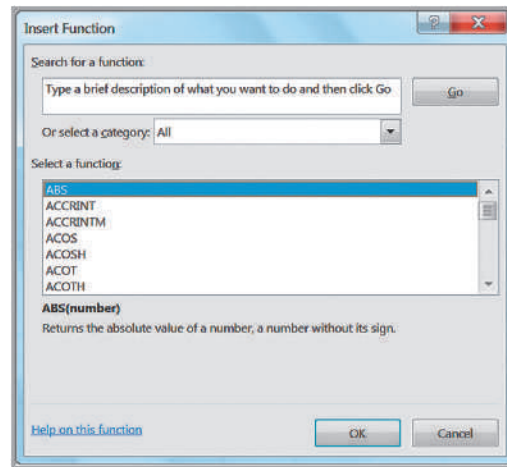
Insert Function

?

X

Search for a function:

Type a brief description of what you want to do and then click Go

Go

Or select a category: All

Select a function:

ABS
ACCRINT
ACCRINTM
ACOS
ACOSH
ACOT
ACOTH

ABS(number)

Returns the absolute value of a number, a number without its sign.

Help on this function

OK

Cancel